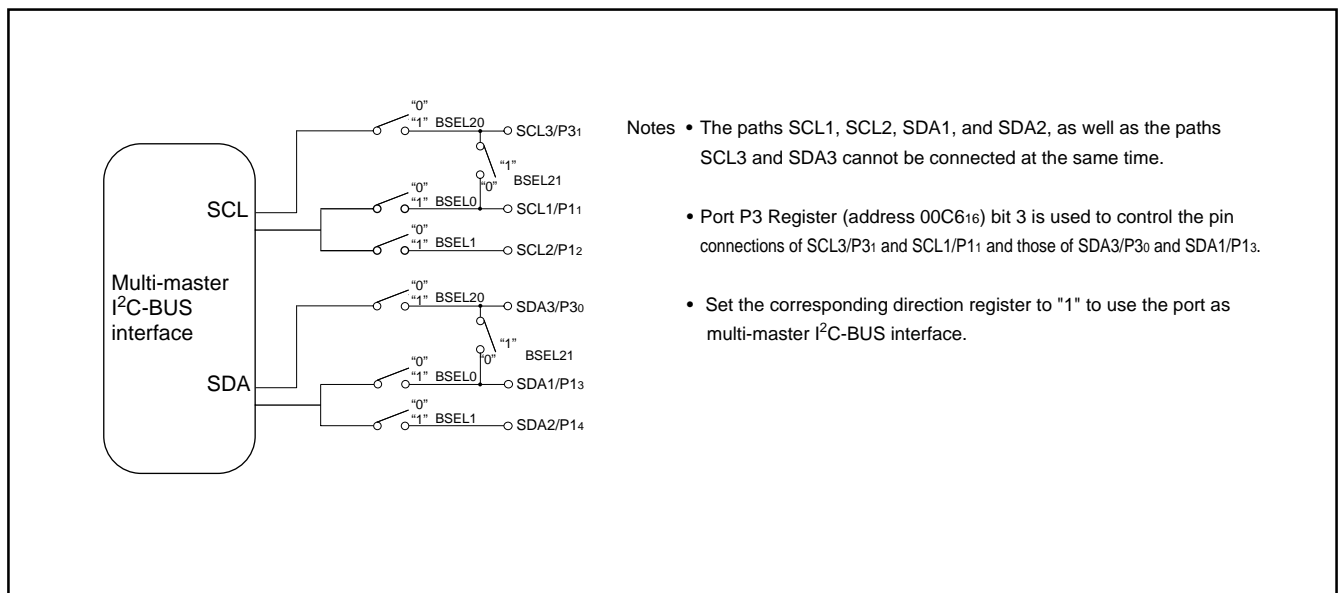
Multi-master
$I^2C$-BUS
interface

SCL

SDA

"0"
"1" BSEL20 SCL3/P3$_1$

"1"
"0" BSEL21

"0"
"1" BSEL0 SCL1/P1$_1$

"0"
"1" BSEL1 SCL2/P1$_2$

"0"
"1" BSEL20 SDA3/P3$_0$

"1"
"0" BSEL21

"0"
"1" BSEL0 SDA1/P1$_3$

"0"
"1" BSEL1 SDA2/P1$_4$

Notes • The paths SCL1, SCL2, SDA1, and SDA2, as well as the paths SCL3 and SDA3 cannot be connected at the same time.

• Port P3 Register (address 00C6$_{16}$) bit 3 is used to control the pin connections of SCL3/P3$_1$ and SCL1/P1$_1$ and those of SDA3/P3$_0$ and SDA1/P1$_3$.

• Set the corresponding direction register to "1" to use the port as multi-master $I^2C$-BUS interface.